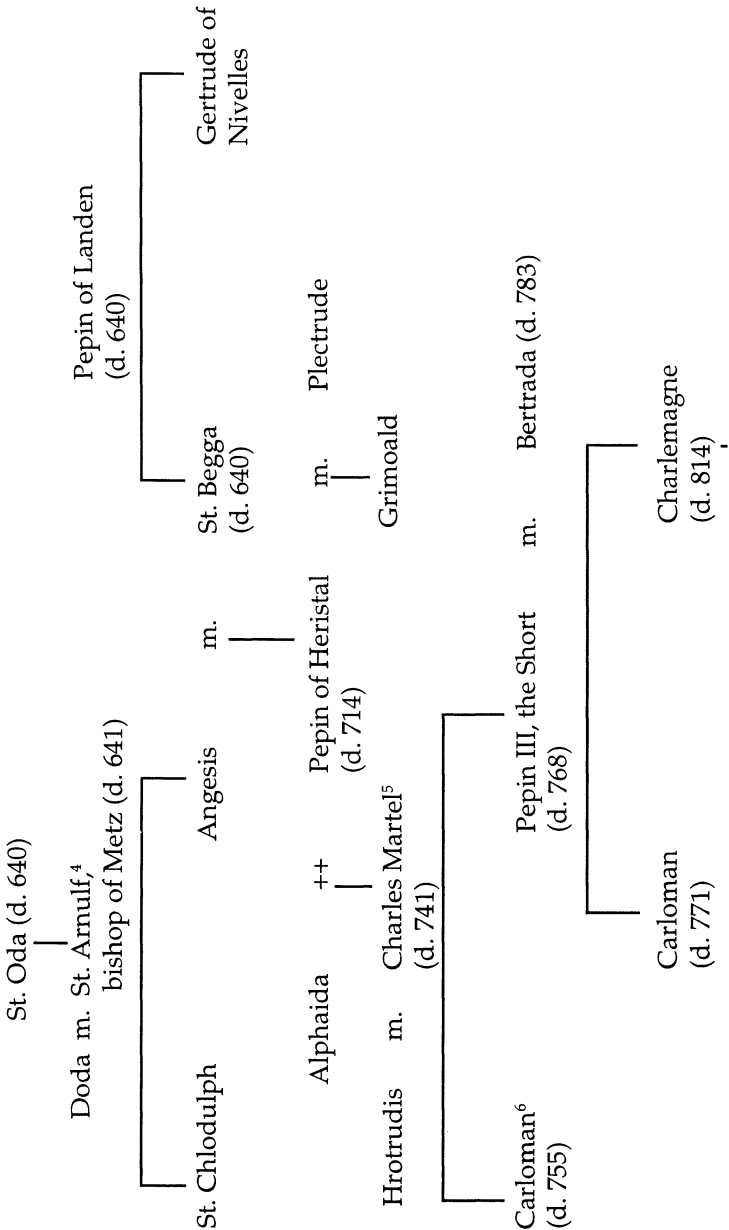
St. Oda (d. 640)

Doda m. St. Arnulf,$^4$ bishop of Metz (d. 641)

Pepin of Landen (d. 640)

St. Chlodulph

Angesis m. St. Begga (d. 640)

Gertrude of Nivelles

Alphaida ++ Pepin of Heristal (d. 714) m. Plectrude

Grimoald

Hrotrudis m. Charles Martel$^5$ (d. 741)

Carloman$^6$ (d. 755)

Pepin III, the Short (d. 768) m. Bertrada (d. 783)

Carloman (d. 771)

Charlemagne (d. 814)